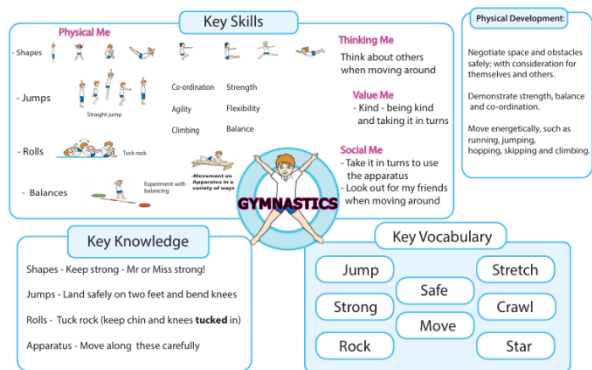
Key Skills

Physical Me

- Shapes

- Jumps

Straight jump

- Rolls

Tuck rock

- Balances

Experiment with balancing

Movement on Apparatus in a variety of ways

Co-ordination
Strength
Agility
Flexibility
Climbing
Balance

Thinking Me
Think about others when moving around

Value Me
- Kind - being kind and taking it in turns

Social Me
- Take it in turns to use the apparatus
- Look out for my friends when moving around

GYMNASTICS

Physical Development:

Negotiate space and obstacles safely; with consideration for themselves and others.

Demonstrate strength, balance and co-ordination.

Move energetically, such as running, jumping, hopping, skipping and climbing.

Key Knowledge

Shapes - Keep strong - Mr or Miss strong!

Jumps - Land safely on two feet and bend knees

Rolls - Tuck rock (keep chin and knees **tucked** in)

Apparatus - Move along these carefully

Key Vocabulary

Jump
Stretch
Safe
Strong
Crawl
Move
Rock
Star